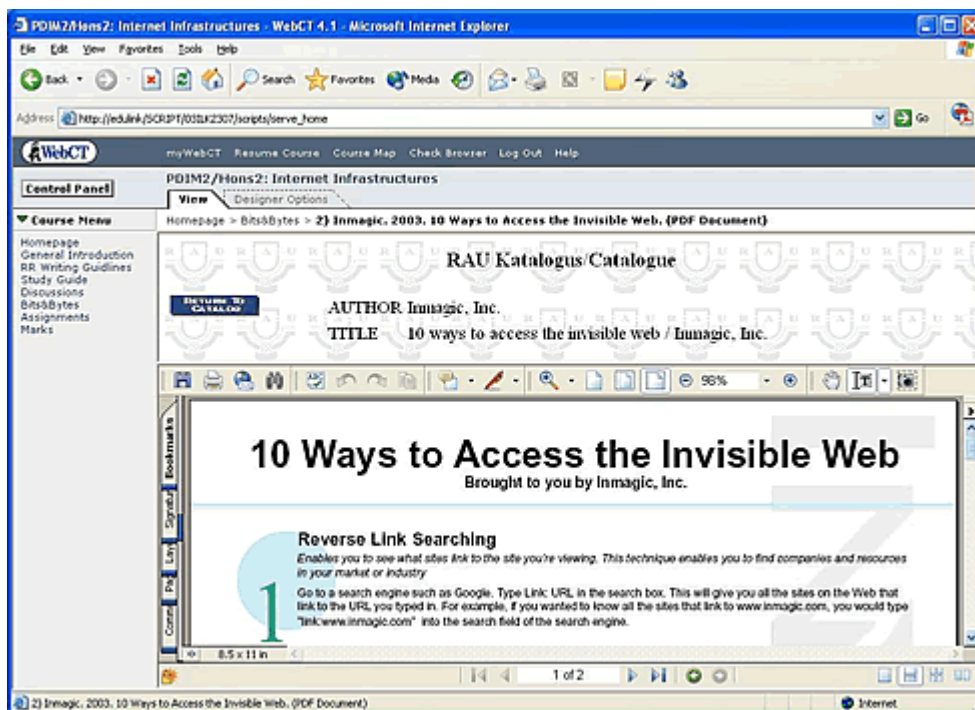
PDIM2/Hons2: Internet Infrastructures - WebCT 4.1 - Microsoft Internet Explorer

File Edit View Favorites Tools Help

Back Search Favorites Media

Address http://edulink/SCRIPT/031IK2307/scripts/serve_home Go

WebCT

myWebCT Resume Course Course Map Check Browser Log Out Help

Control Panel

PDIM2/Hons2: Internet Infrastructures

View Designer Options

Course Menu

Homepage
General Introduction
RR Writing Guidlines
Study Guide
Discussions
Bits&Bytes
Assignments
Marks

Homepage > Bits&Bytes > 2) Inmagic. 2003. 10 Ways to Access the Invisible Web. (PDF Document)

RAU Katalogus/Catalogue

RETURN TO CATALOG

AUTHOR Inmagic, Inc.

TITLE 10 ways to access the invisible web / Inmagic, Inc.

98%

Bookmarks Signatures Layers Pages Comments

10 Ways to Access the Invisible Web

Brought to you by Inmagic, Inc.

1

Reverse Link Searching

Enables you to see what sites link to the site you're viewing. This technique enables you to find companies and resources in your market or industry

Go to a search engine such as Google. Type Link: URL in the search box. This will give you all the sites on the Web that link to the URL you typed in. For example, if you wanted to know all the sites that link to www.inmagic.com, you would type "link:www.inmagic.com" into the search field of the search engine.

8.5 x 11 in

1 of 2

2) Inmagic. 2003. 10 Ways to Access the Invisible Web. (PDF Document)

Internet